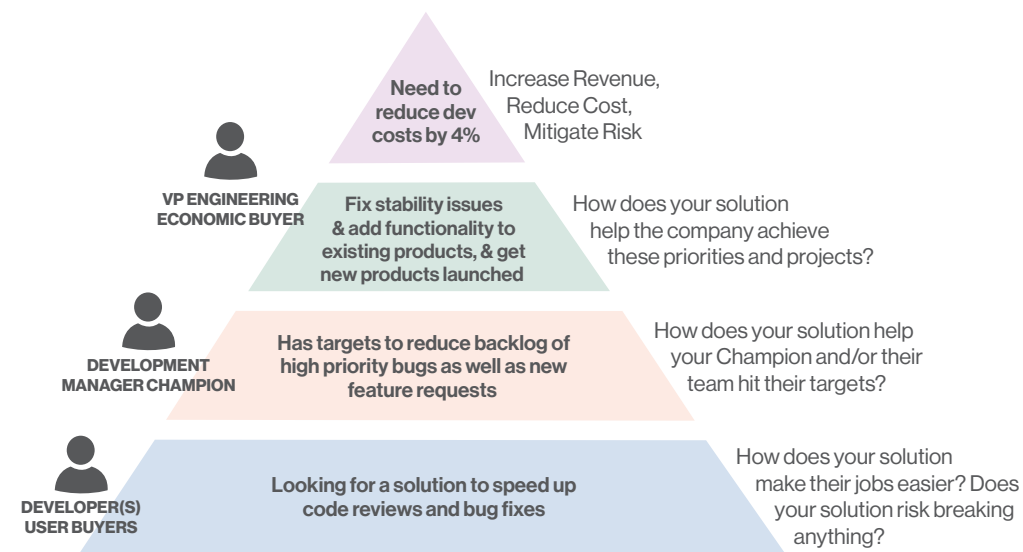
Need to reduce dev costs by 4%

Increase Revenue, Reduce Cost, Mitigate Risk

VP ENGINEERING ECONOMIC BUYER

Fix stability issues & add functionality to existing products, & get new products launched

How does your solution help the company achieve these priorities and projects?

DEVELOPMENT MANAGER CHAMPION

Has targets to reduce backlog of high priority bugs as well as new feature requests

How does your solution help your Champion and/or their team hit their targets?

DEVELOPER(S) USER BUYERS

Looking for a solution to speed up code reviews and bug fixes

How does your solution make their jobs easier? Does your solution risk breaking anything?